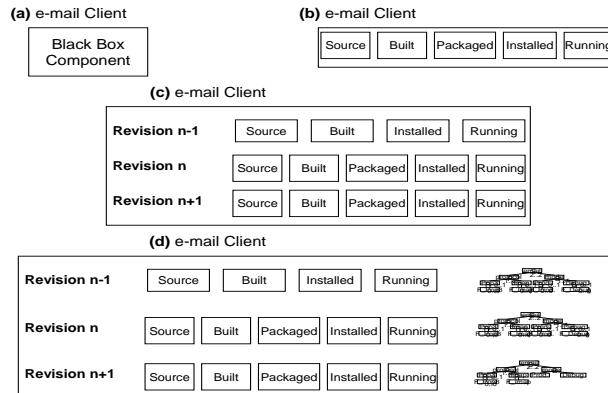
(a) e-mail Client

Black Box Component

(b) e-mail Client

Source Built Packaged Installed Running

(c) e-mail Client

Revision n-1 Source Built Installed Running

Revision n Source Built Packaged Installed Running

Revision n+1 Source Built Packaged Installed Running

(d) e-mail Client

Revision n-1 Source Built Installed Running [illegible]

Revision n Source Built Packaged Installed Running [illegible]

Revision n+1 Source Built Packaged Installed Running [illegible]